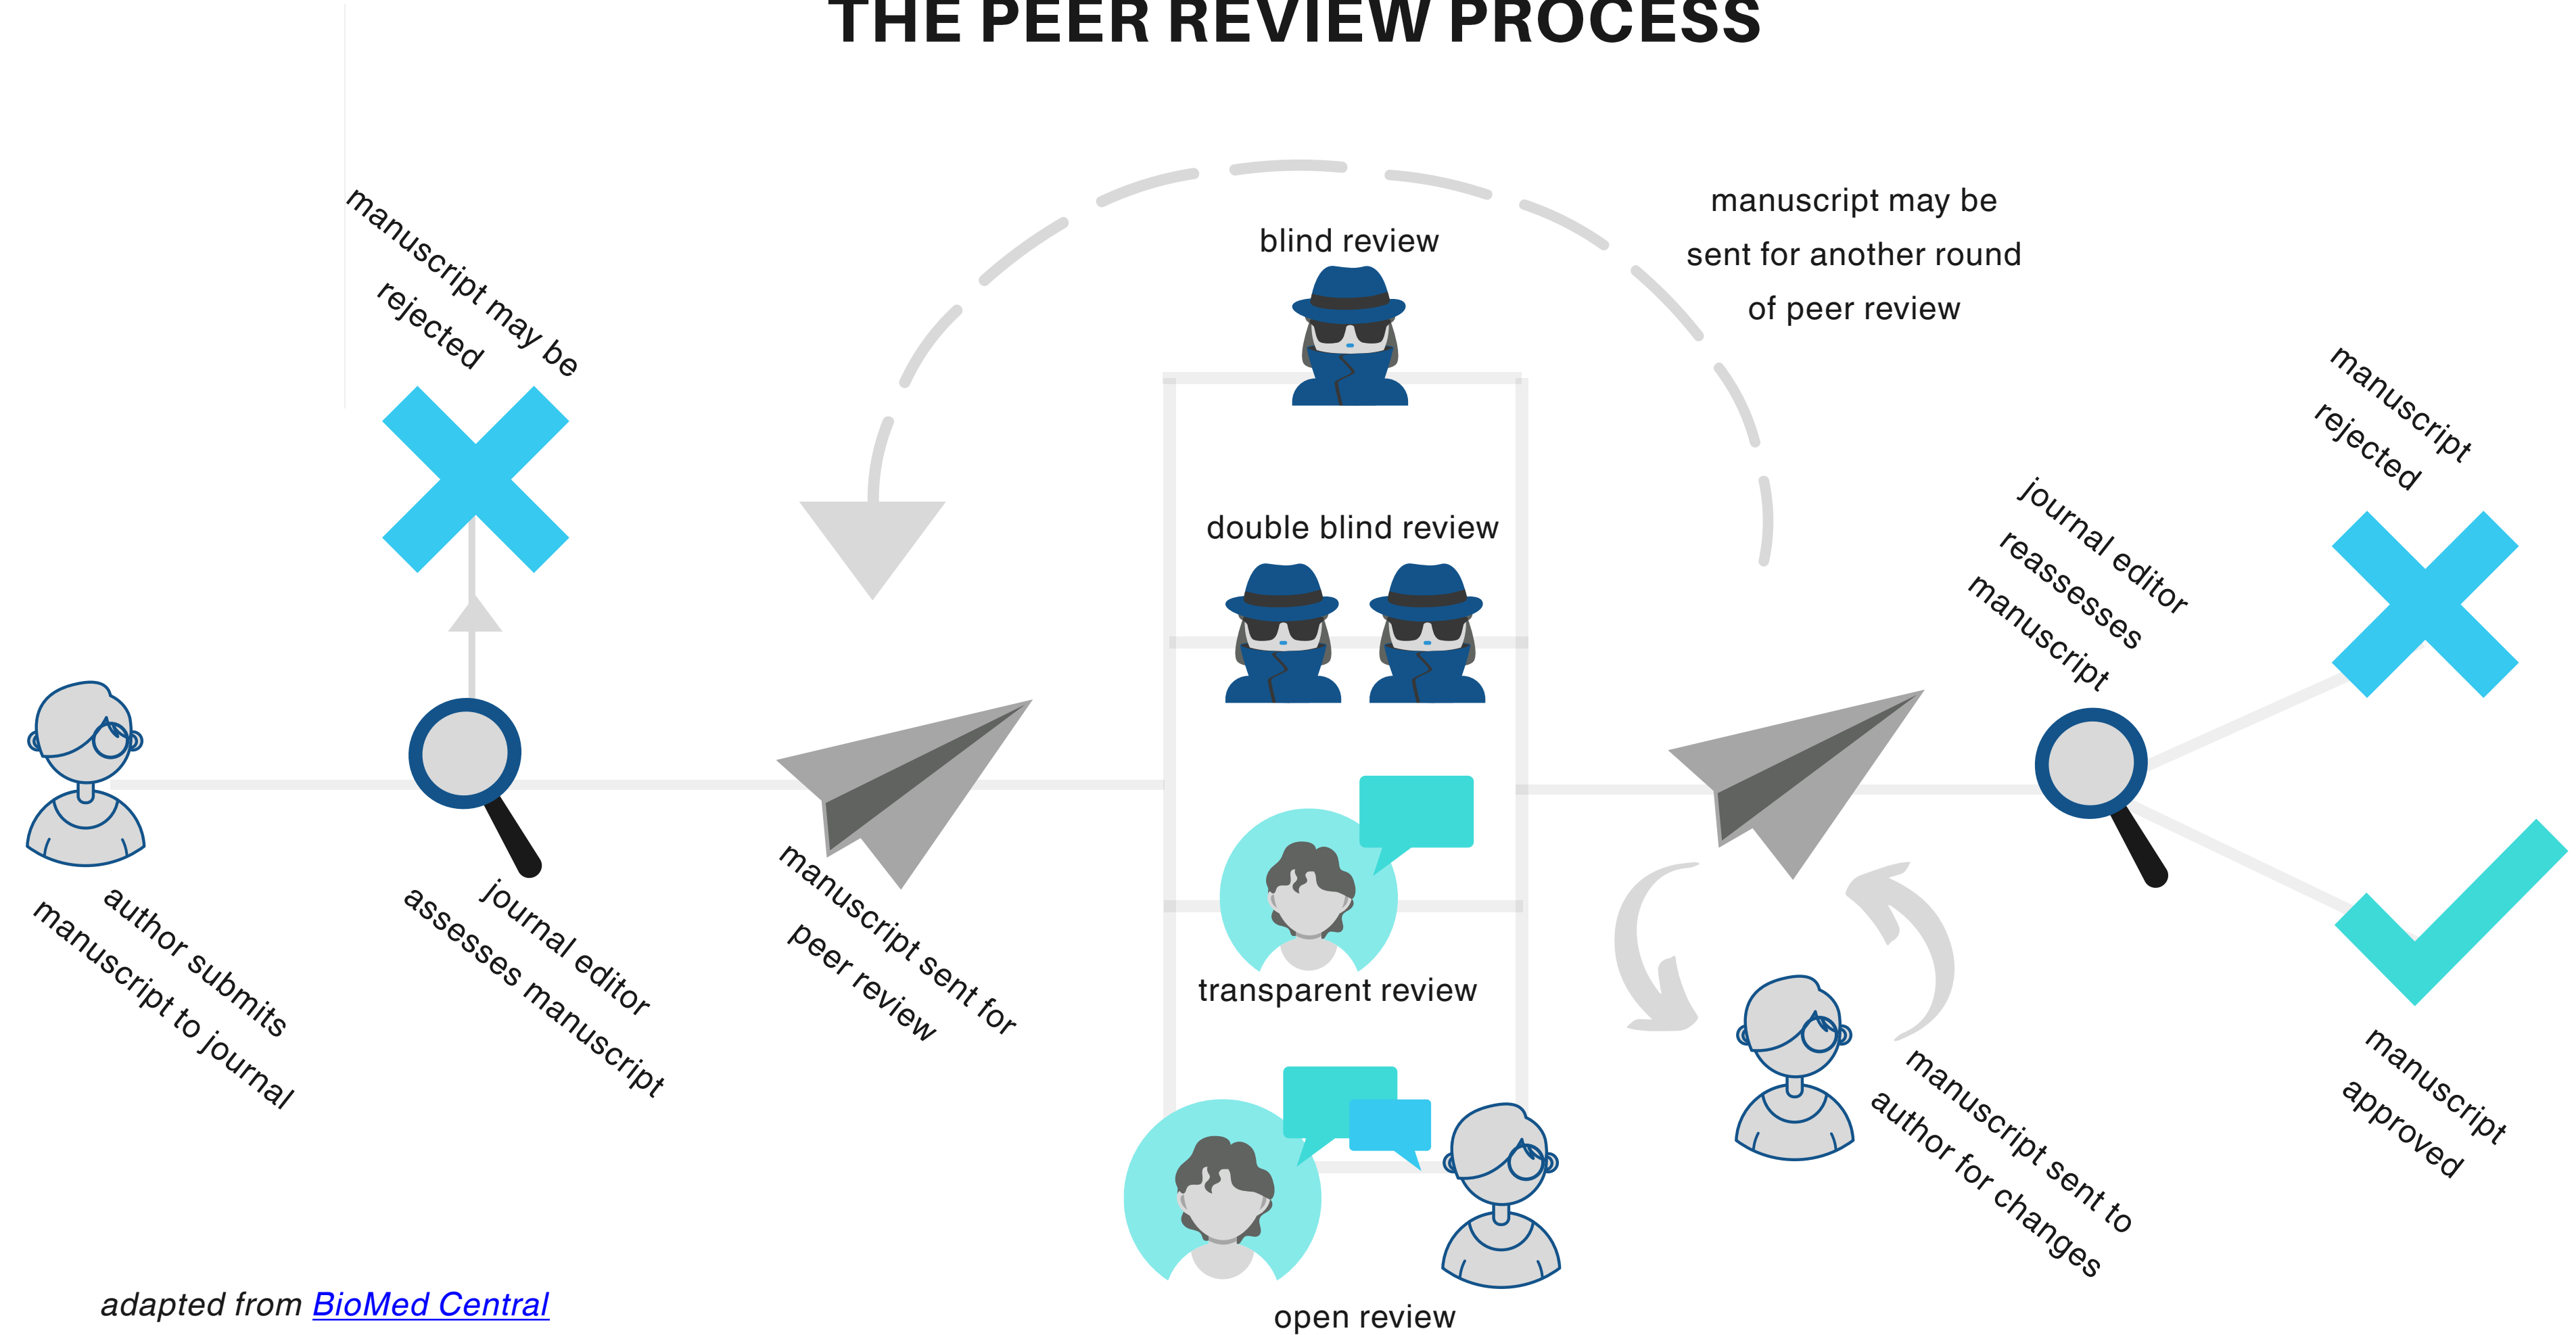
THE PEER REVIEW PROCESS

manuscript may be rejected

blind review

manuscript may be sent for another round of peer review

manuscript rejected

double blind review

journal editor reassesses manuscript

author submits manuscript to journal

journal editor assesses manuscript

manuscript sent for peer review

transparent review

manuscript sent to author for changes

manuscript approved

open review

adapted from BioMed Central